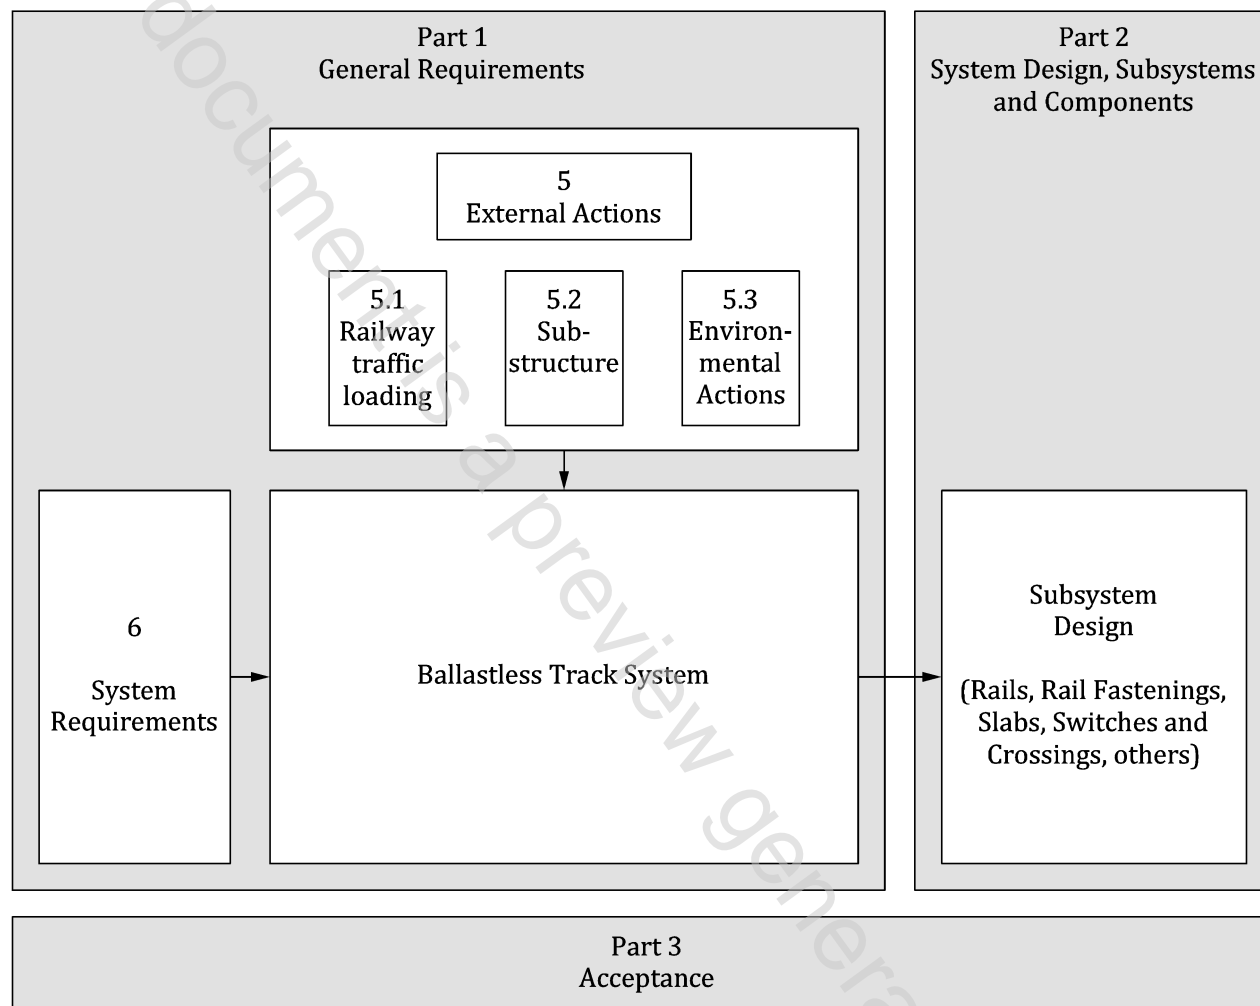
Part 1
General Requirements

5
External Actions

5.1
Railway traffic loading

5.2
Substructure

5.3
Environmental Actions

6

System Requirements

Ballastless Track System

Part 2
System Design, Subsystems and Components

Subsystem Design

(Rails, Rail Fastenings, Slabs, Switches and Crossings, others)

Part 3
Acceptance

document is a preview genera